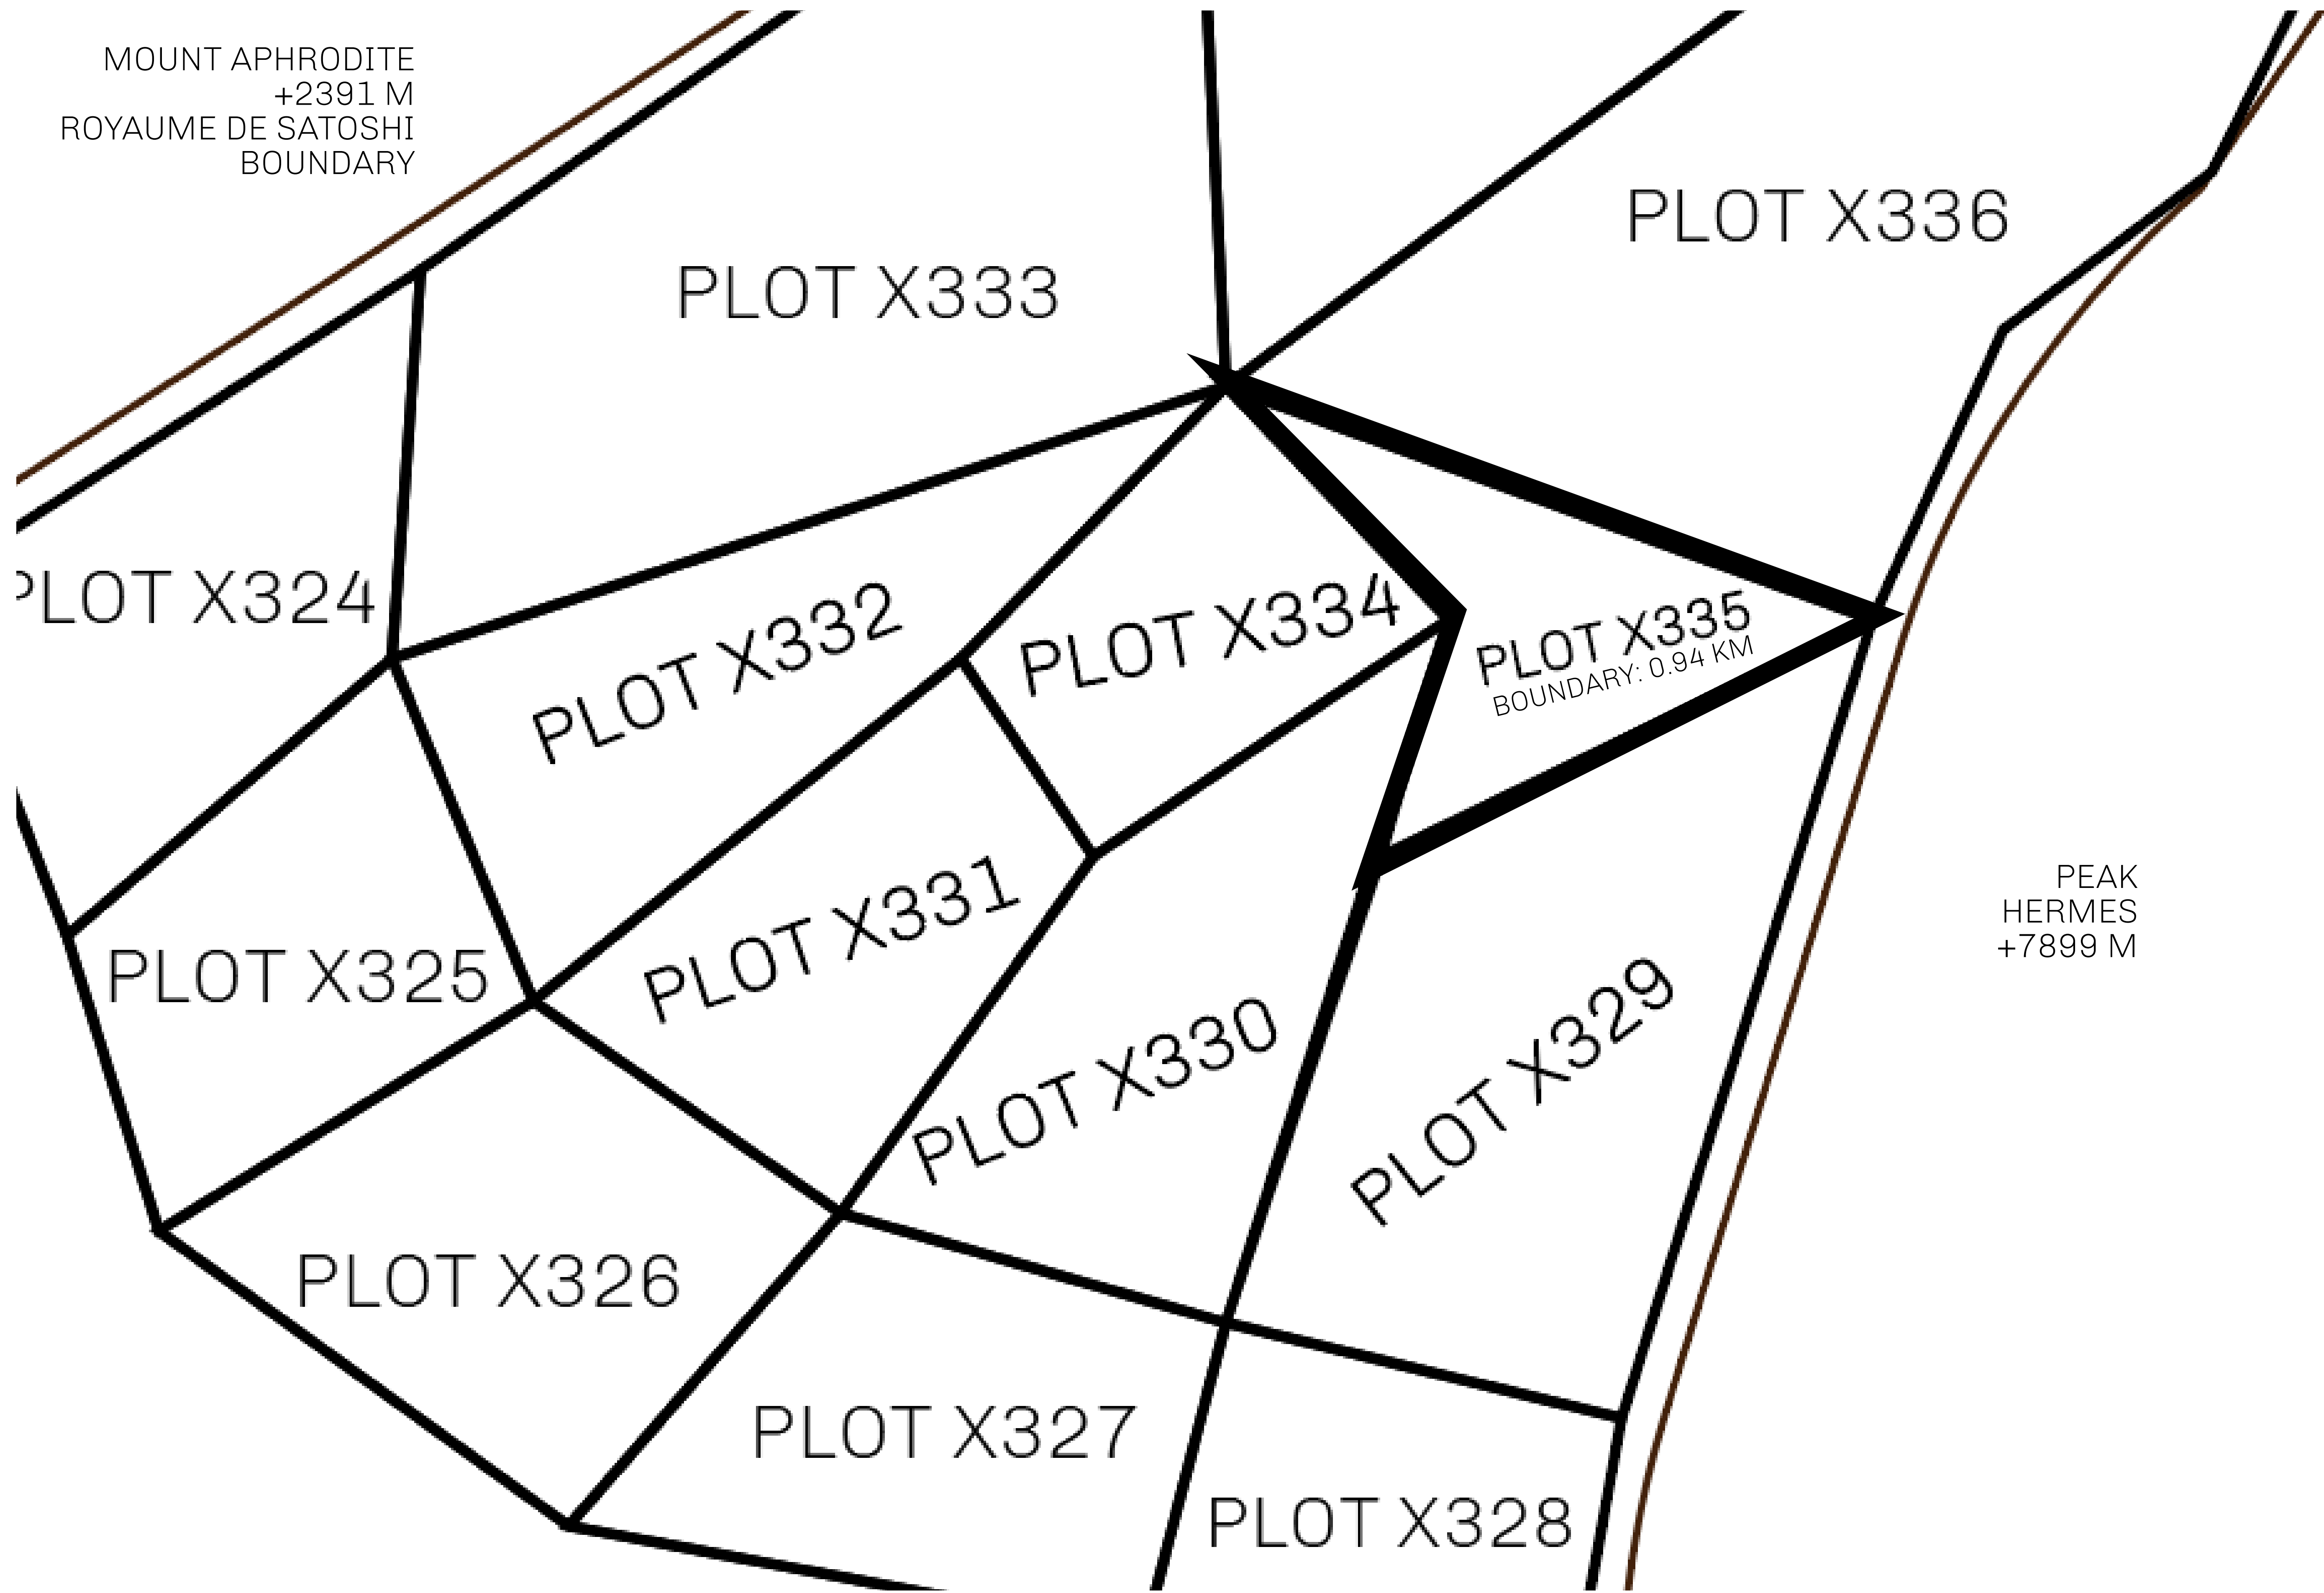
MOUNT APHRODITE
+2391 M
ROYAUME DE SATOSHI
BOUNDARY

PLOT X333

PLOT X336

PLOT X324

PLOT X332

PLOT X334

PLOT X335
BOUNDARY: 0.94 KM

PEAK
HERMES
+7899 M

PLOT X325

PLOT X331

PLOT X330

PLOT X329

PLOT X326

PLOT X327

PLOT X328